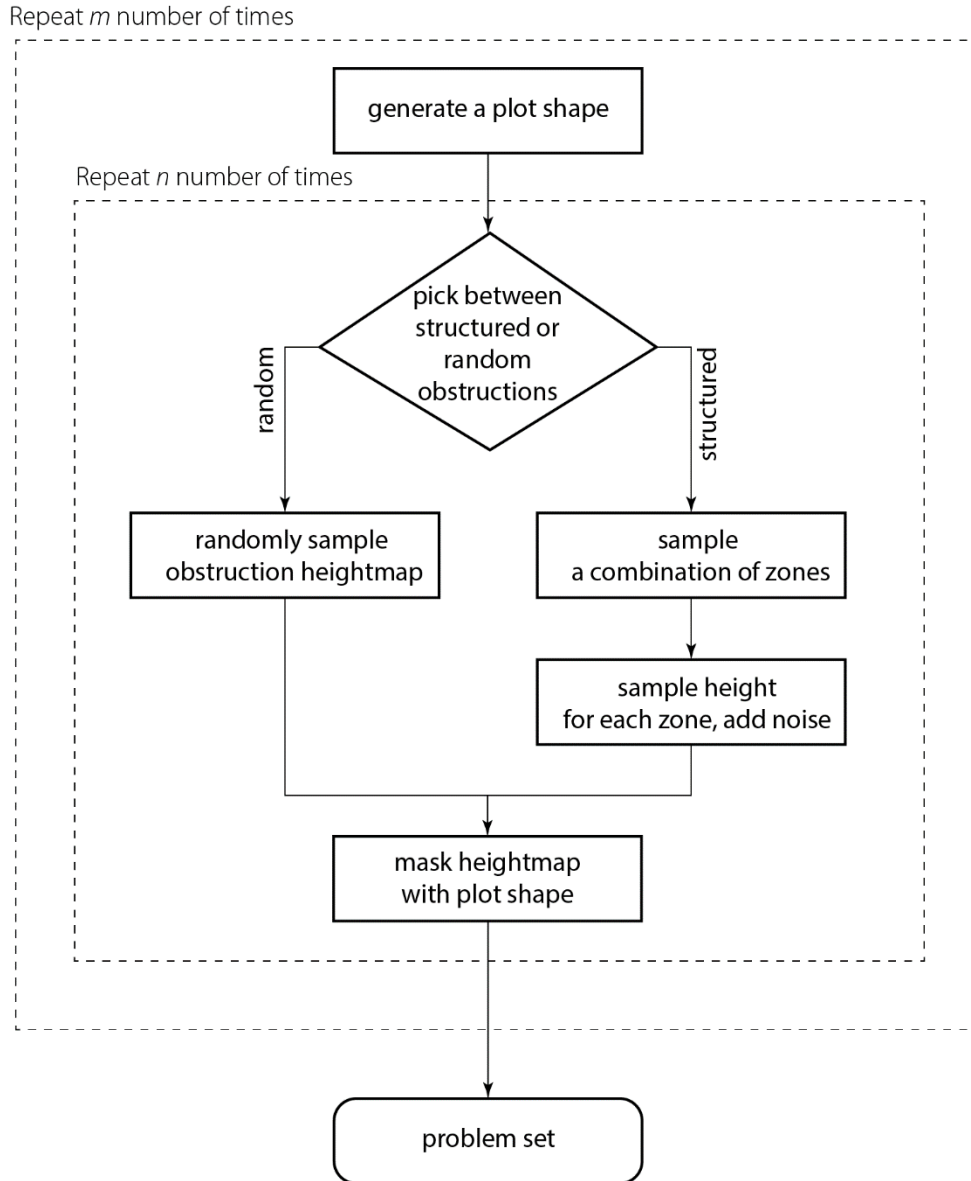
Repeat $m$ number of times

generate a plot shape

Repeat $n$ number of times

pick between structured or random obstructions

random

structured

randomly sample obstruction heightmap

sample a combination of zones

sample height for each zone, add noise

mask heightmap with plot shape

problem set